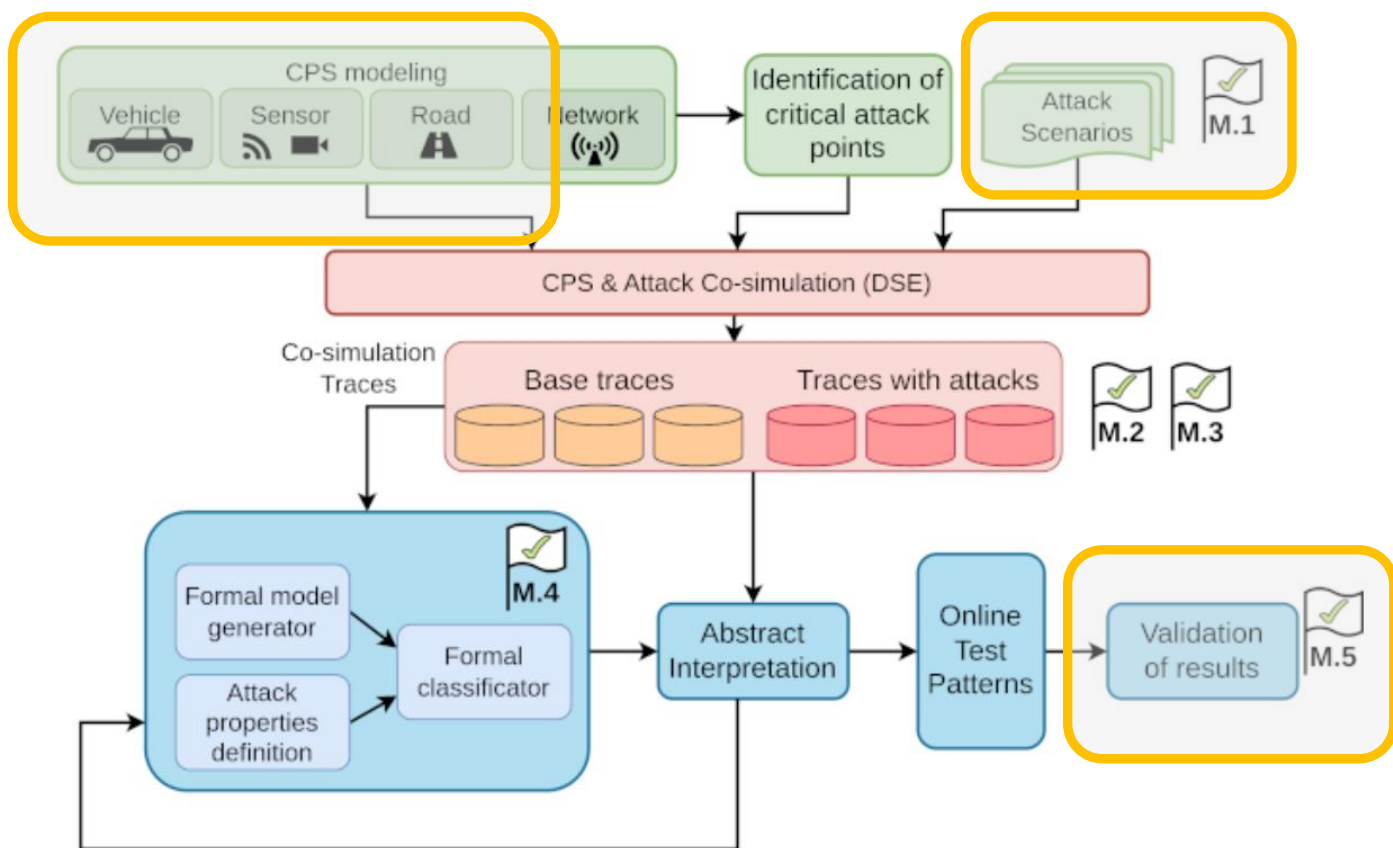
CPS modeling

Vehicle

Sensor

Road

Network

Identification of critical attack points

Attack Scenarios

M.1

CPS & Attack Co-simulation (DSE)

Co-simulation Traces

Base traces

Traces with attacks

M.2

M.3

M.4

Formal model generator

Attack properties definition

Formal classificator

Abstract Interpretation

Online Test Patterns

Validation of results

M.5